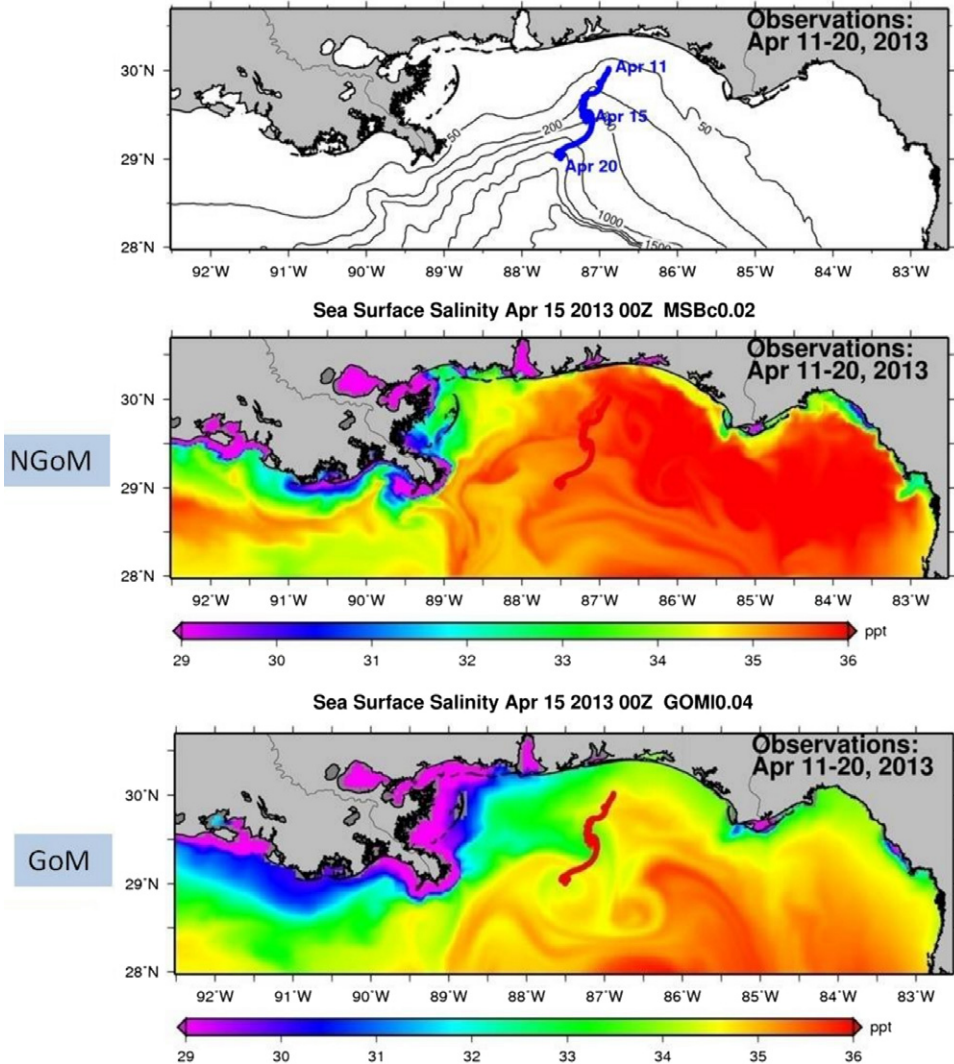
Observations:
Apr 11-20, 2013

Apr 11
Apr 15
Apr 20
50
200
50
1000
1500

30°N
29°N
28°N
92°W 91°W 90°W 89°W 88°W 87°W 86°W 85°W 84°W 83°W

Sea Surface Salinity Apr 15 2013 00Z MSBc0.02

Observations:
Apr 11-20, 2013

NGoM

30°N
29°N
28°N
92°W 91°W 90°W 89°W 88°W 87°W 86°W 85°W 84°W 83°W

ppt
29 30 31 32 33 34 35 36

Sea Surface Salinity Apr 15 2013 00Z GOMI0.04

Observations:
Apr 11-20, 2013

GoM

30°N
29°N
28°N
92°W 91°W 90°W 89°W 88°W 87°W 86°W 85°W 84°W 83°W

ppt
29 30 31 32 33 34 35 36